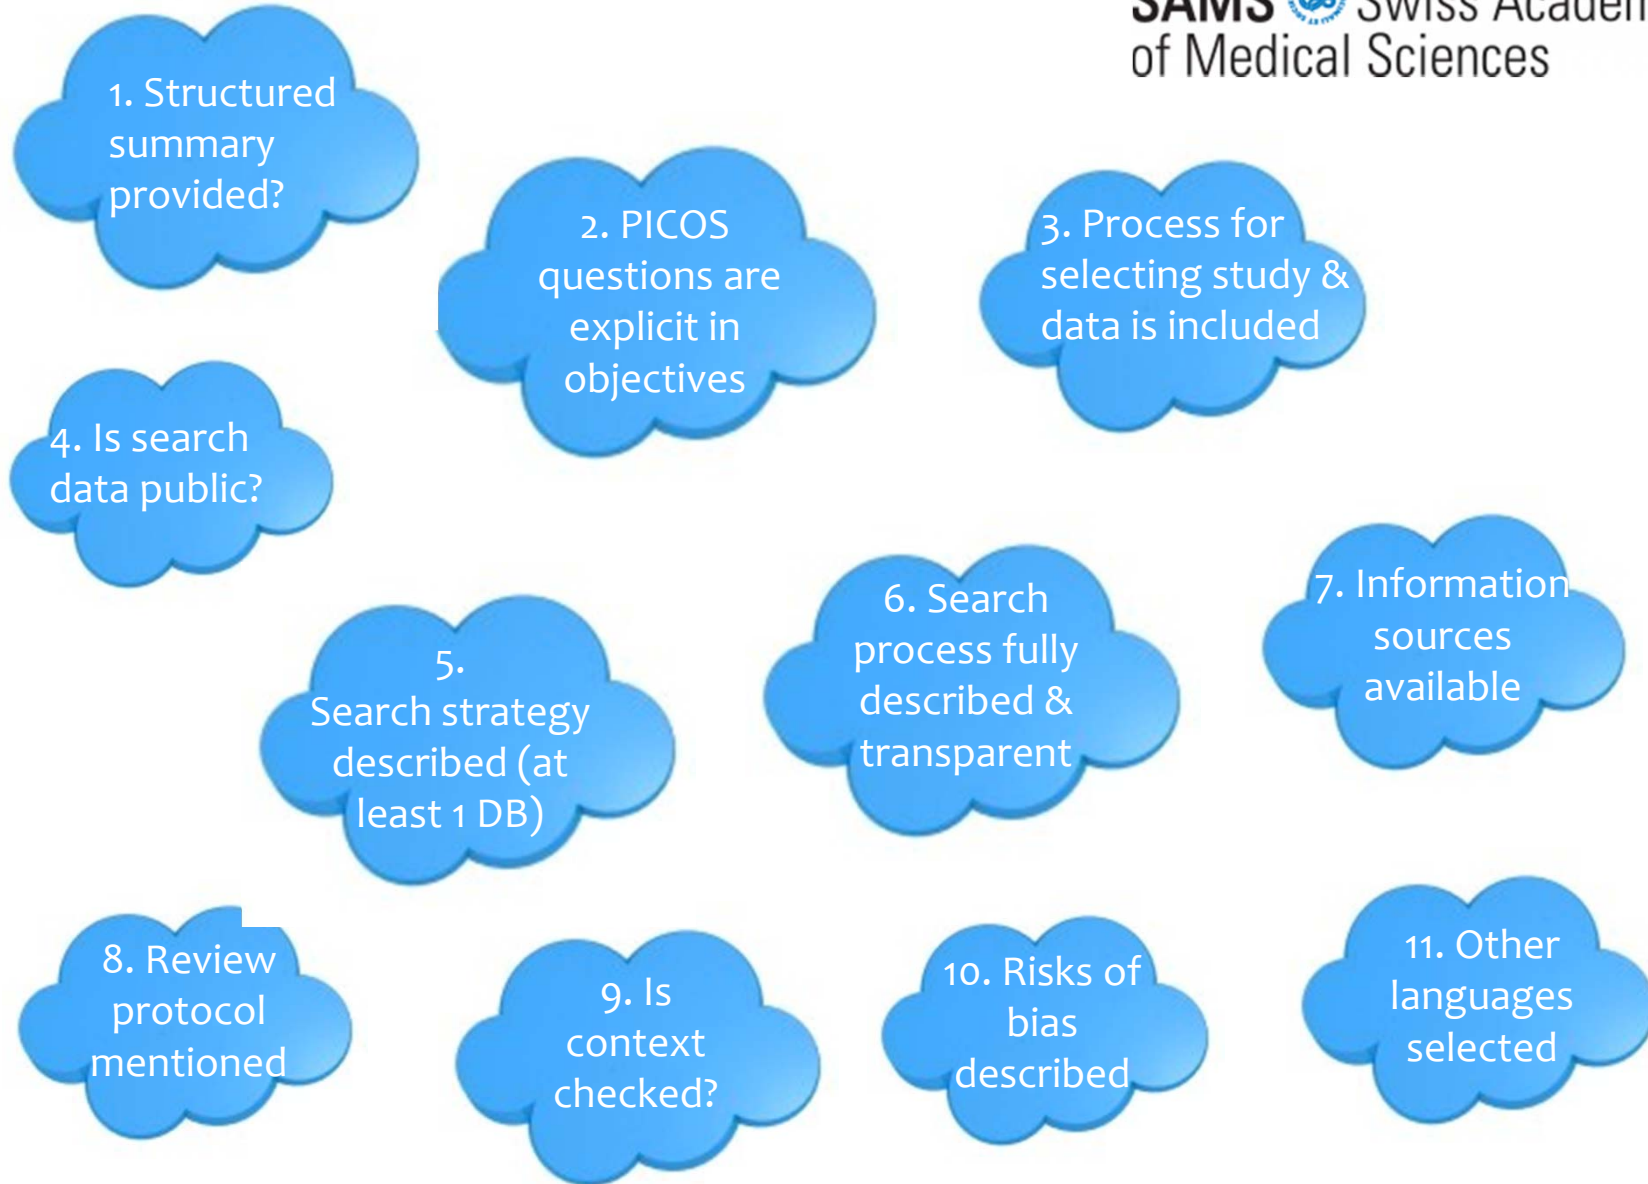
SAMS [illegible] Swiss Acade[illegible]
of Medical Sciences

1. Structured summary provided?

2. PICOS questions are explicit in objectives

3. Process for selecting study & data is included

4. Is search data public?

5. Search strategy described (at least 1 DB)

6. Search process fully described & transparent

7. Information sources available

8. Review protocol mentioned

9. Is context checked?

10. Risks of bias described

11. Other languages selected